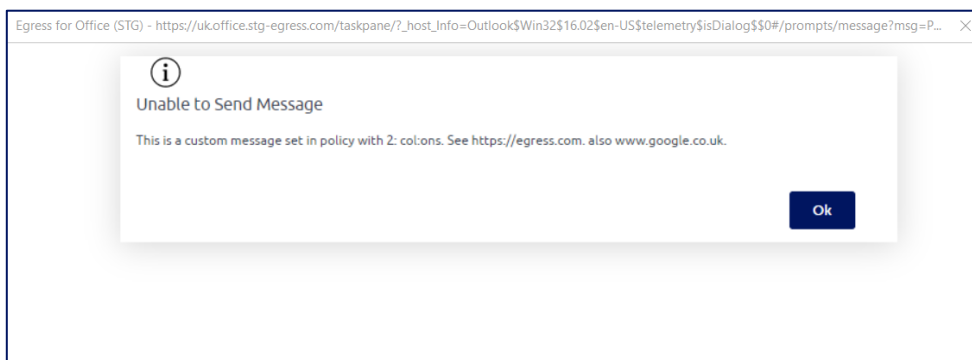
Egress for Office (STG) - https://uk.office.stg-egress.com/taskpane/?_host_Info=Outlook$Win32$16.02$en-US$telemetry$isDialog$$0#/prompts/message?msg=P...

×

Unable to Send Message

This is a custom message set in policy with 2: col:ons. See https://egress.com. also www.google.co.uk.

Ok